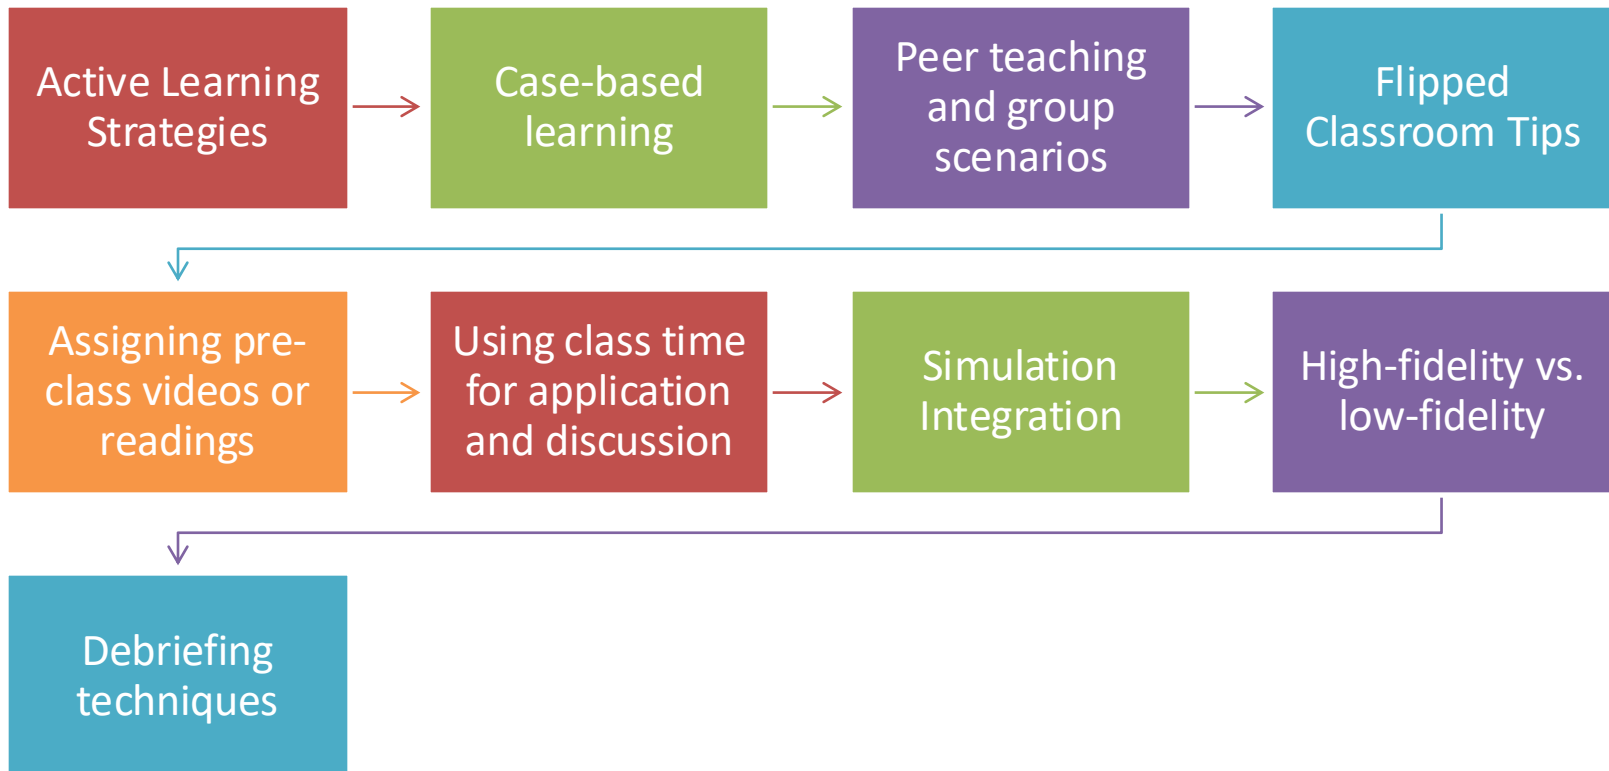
Active Learning Strategies

Case-based learning

Peer teaching and group scenarios

Flipped Classroom Tips

Assigning pre-class videos or readings

Using class time for application and discussion

Simulation Integration

High-fidelity vs. low-fidelity

Debriefing techniques